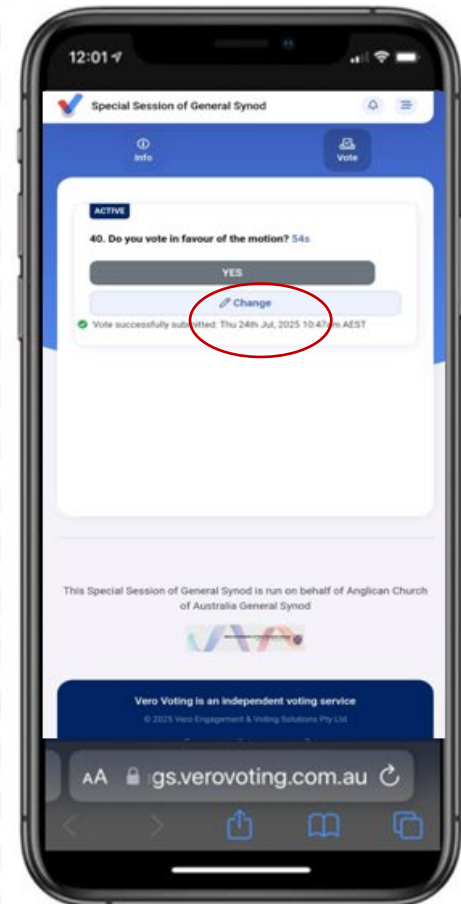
12:01

Special Session of General Synod

Info

Vote

ACTIVE

40. Do you vote in favour of the motion? 54s

YES

Change

Vote successfully submitted: Thu 24th Jul, 2025 10:47am AEST

This Special Session of General Synod is run on behalf of Anglican Church of Australia General Synod

Vero Voting is an independent voting service

© 2025 Vero Engagement & Voting Solutions Pty Ltd

AA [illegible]gs.verovoting.com.au